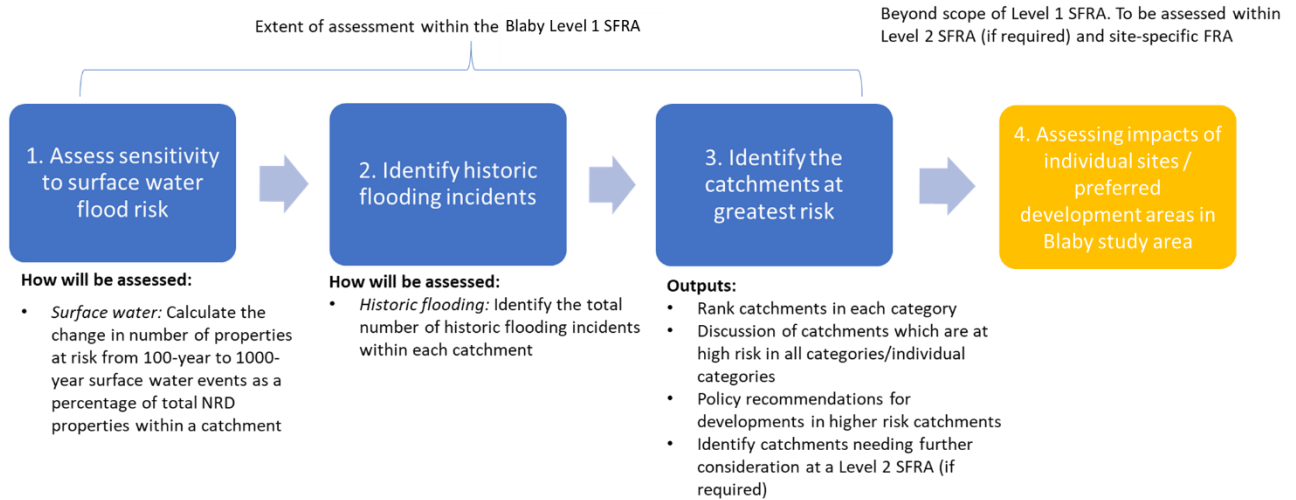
Extent of assessment within the Blaby Level 1 SFRA

Beyond scope of Level 1 SFRA. To be assessed within Level 2 SFRA (if required) and site-specific FRA

1. Assess sensitivity to surface water flood risk

How will be assessed:

- *Surface water:* Calculate the change in number of properties at risk from 100-year to 1000-year surface water events as a percentage of total NRD properties within a catchment

2. Identify historic flooding incidents

How will be assessed:

- *Historic flooding:* Identify the total number of historic flooding incidents within each catchment

3. Identify the catchments at greatest risk

Outputs:

- Rank catchments in each category
- Discussion of catchments which are at high risk in all categories/individual categories
- Policy recommendations for developments in higher risk catchments
- Identify catchments needing further consideration at a Level 2 SFRA (if required)

4. Assessing impacts of individual sites / preferred development areas in Blaby study area